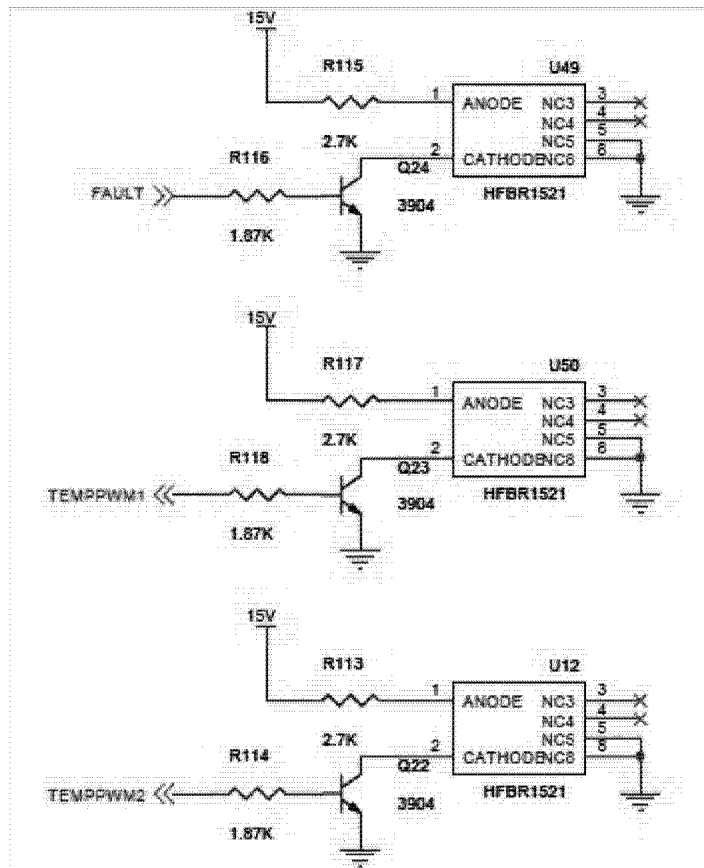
15V

R115

U49

1

ANODE

NC3

3

NC4

4

NC5

5

2.7K

2

CATHODENC6

6

R116

Q24

HFBR1521

FAULT

3904

1.87K

15V

R117

U50

1

ANODE

NC3

3

NC4

4

NC5

5

2.7K

2

CATHODENC6

6

R118

Q23

HFBR1521

TEMPPWM1

3904

1.87K

15V

R113

U12

1

ANODE

NC3

3

NC4

4

NC5

5

2.7K

2

CATHODENC6

6

R114

Q22

HFBR1521

TEMPPWM2

3904

1.87K